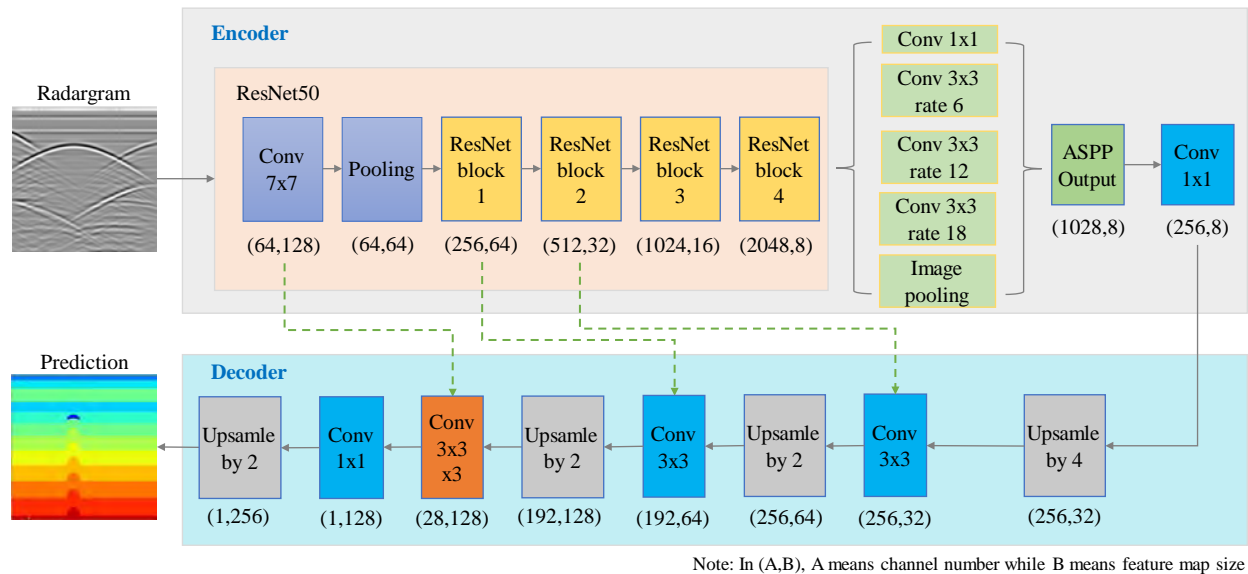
Encoder

Radargram

ResNet50

Conv 7x7
(64,128)

Pooling
(64,64)

ResNet block 1
(256,64)

ResNet block 2
(512,32)

ResNet block 3
(1024,16)

ResNet block 4
(2048,8)

Conv 1x1

Conv 3x3 rate 6

Conv 3x3 rate 12

Conv 3x3 rate 18

Image pooling

ASPP Output
(1028,8)

Conv 1x1
(256,8)

Prediction

Decoder

Upsamle by 2
(1,256)

Conv 1x1
(1,128)

Conv 3x3 x3
(28,128)

Upsamle by 2
(192,128)

Conv 3x3
(192,64)

Upsamle by 2
(256,64)

Conv 3x3
(256,32)

Upsamle by 4
(256,32)

Note: In (A,B), A means channel number while B means feature map size